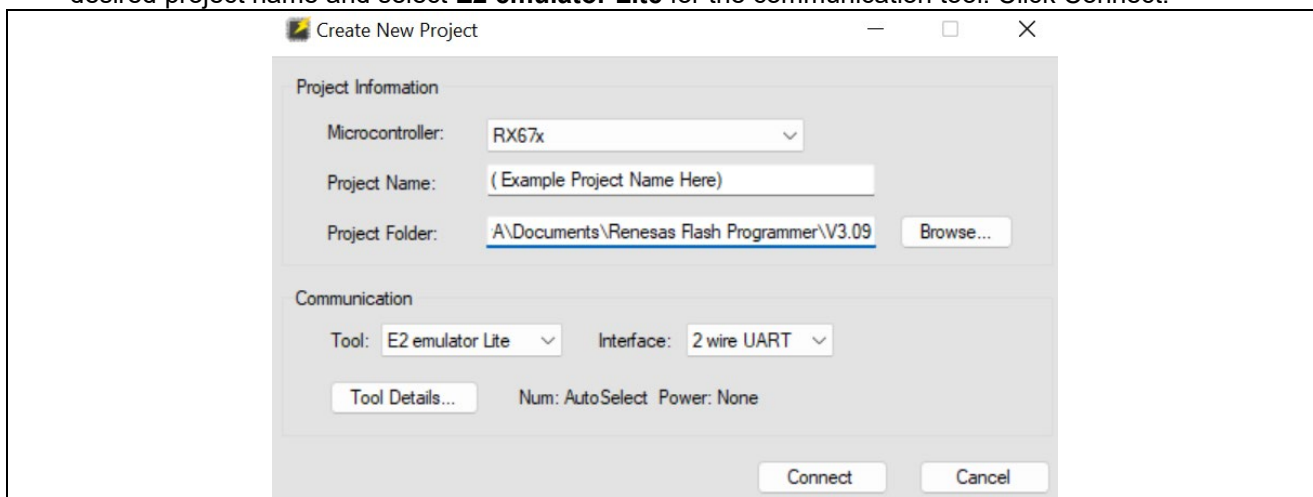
desired project name and select **E2 emulator Lite** for the communication tool. Click Connect.

Create New Project

Project Information

Microcontroller: RX67x

Project Name: ( Example Project Name Here)

Project Folder: A\Documents\Renesas Flash Programmer\V3.09 Browse...

Communication

Tool: E2 emulator Lite Interface: 2 wire UART

Tool Details... Num: AutoSelect Power: None

Connect Cancel